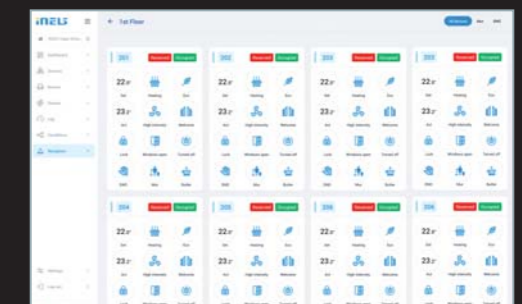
iNELS

1st Floor

201 Reserved Occupied

22.5° Set Heating Eco

23.2° Act High intensity Welcome

Lock Windows open Turned off

DND Mur Butler

202 Reserved Occupied

22.5° Set Heating Eco

23.2° Act High intensity Welcome

Lock Windows open Turned off

DND Mur Butler

203 Reserved Occupied

22.5° Set Heating Eco

23.2° Act High intensity Welcome

Lock Windows open Turned off

DND Mur Butler

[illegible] Reserved Occupied

22.5° Set Heating Eco

23.2° Act High intensity Welcome

Lock Windows open Turned off

DND Mur Butler

204 Reserved Occupied

22.5°

205 Reserved Occupied

22.5°

206 Reserved Occupied

22.5°

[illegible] Reserved Occupied

22.5°